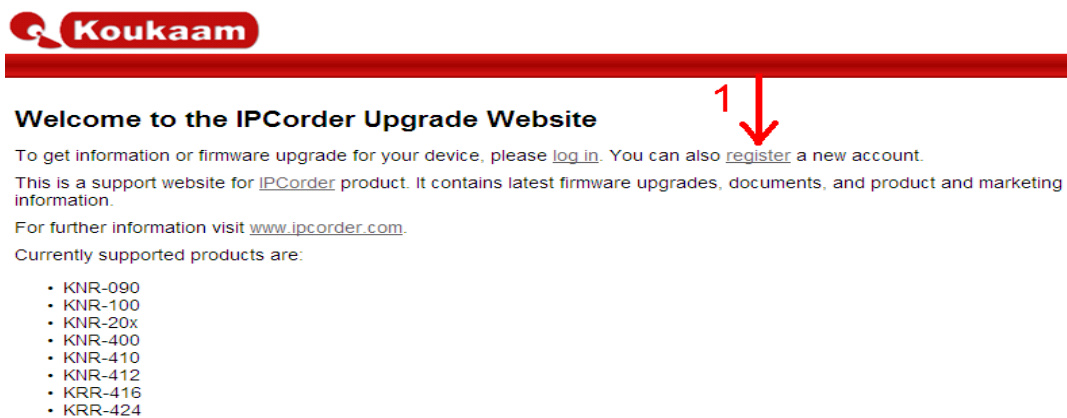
Koukaam

1

Welcome to the IPCorder Upgrade Website

To get information or firmware upgrade for your device, please log in. You can also register a new account.

This is a support website for IPCorder product. It contains latest firmware upgrades, documents, and product and marketing information.

For further information visit www.ipcorder.com.

Currently supported products are:

- KNR-090
- KNR-100
- KNR-20x
- KNR-400
- KNR-410
- KNR-412
- KRR-416
- KRR-424